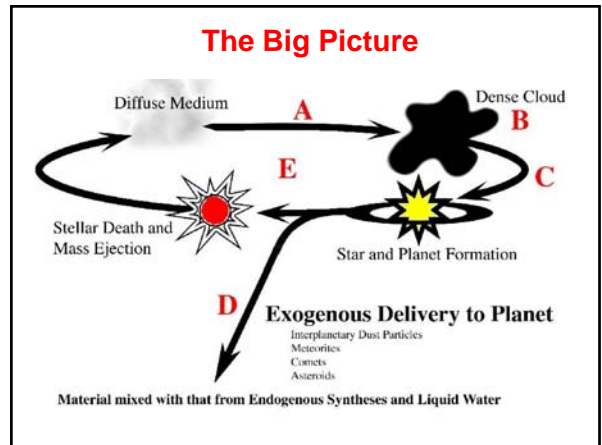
The Big Picture

Diffuse Medium

A

Dense Cloud

B

C

E

Stellar Death and Mass Ejection

Star and Planet Formation

D

Exogenous Delivery to Planet

Interplanetary Dust Particles
Meteorites
Comets
Asteroids

Material mixed with that from Endogenous Syntheses and Liquid Water